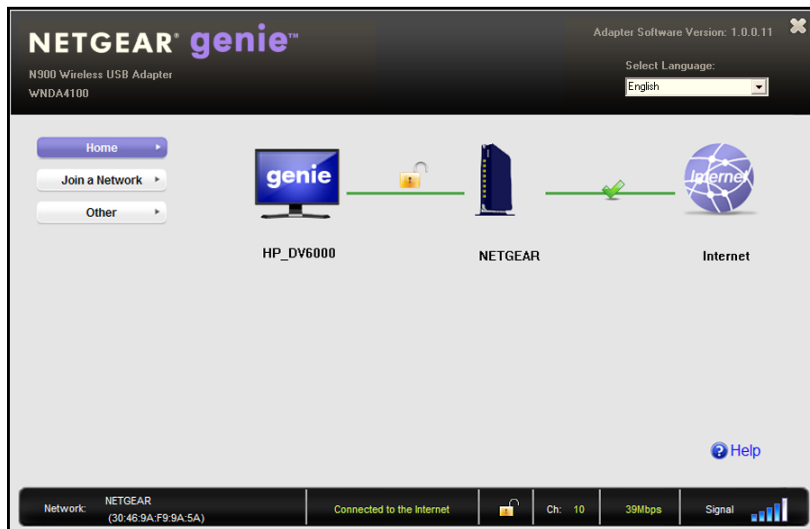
NETGEAR® genie™

N900 Wireless USB Adapter
WNDA4100

Adapter Software Version: 1.0.0.11

Select Language:
English

Home
Join a Network
Other

genie

HP_DV6000

NETGEAR

Internet

Internet

Help

Network: NETGEAR (30:46:9A:F9:9A:5A)

Connected to the Internet

Ch: 10

39Mbps

Signal